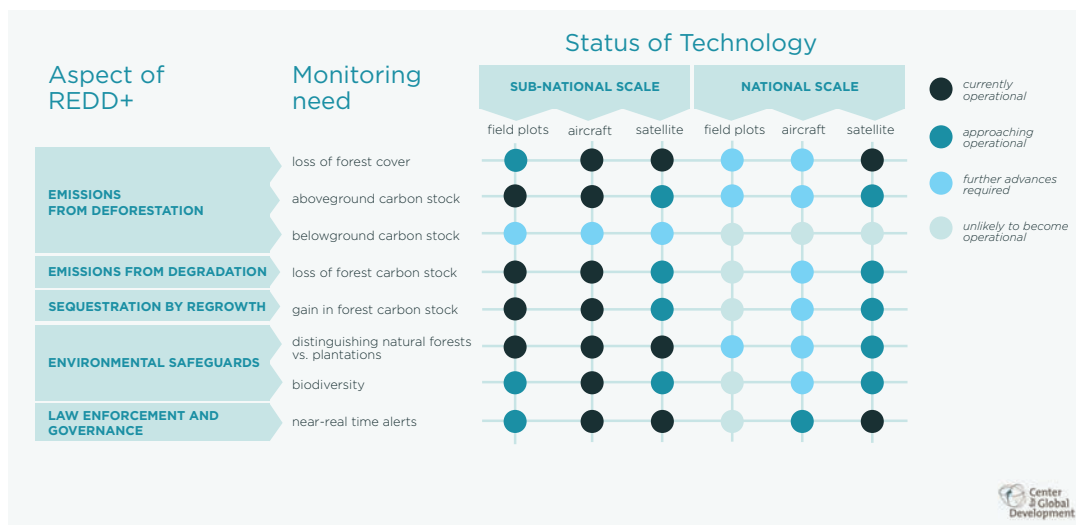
Status of Technology

Aspect of REDD+

Monitoring need

SUB-NATIONAL SCALE

NATIONAL SCALE

field plots aircraft satellite field plots aircraft satellite

currently operational

approaching operational

further advances required

unlikely to become operational

EMISSIONS FROM DEFORESTATION

loss of forest cover

aboveground carbon stock

belowground carbon stock

EMISSIONS FROM DEGRADATION

loss of forest carbon stock

SEQUESTRATION BY REGROWTH

gain in forest carbon stock

ENVIRONMENTAL SAFEGUARDS

distinguishing natural forests vs. plantations

biodiversity

LAW ENFORCEMENT AND GOVERNANCE

near-real time alerts

Center for Global Development